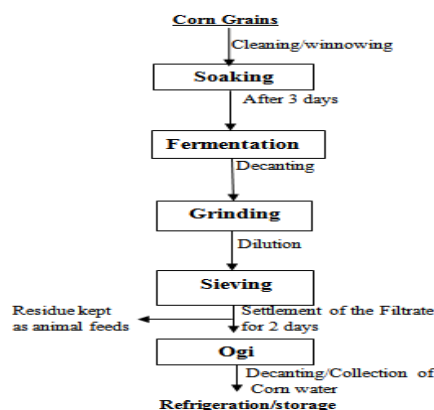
Corn Grains

Cleaning/winnowing

Soaking

After 3 days

Fermentation

Decanting

Grinding

Dilution

Sieving

Residue kept as animal feeds

Settlement of the Filtrate for 2 days

Ogi

Decanting/Collection of Corn water

Refrigeration/storage